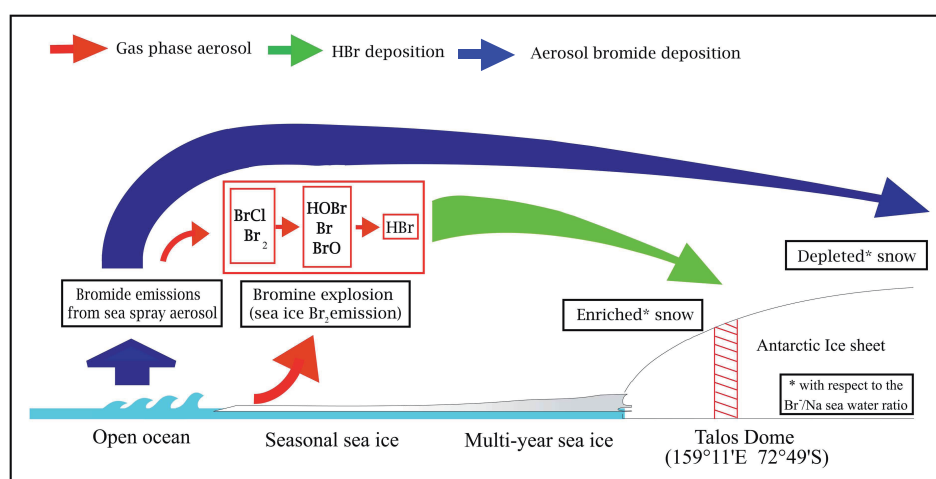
Gas phase aerosol
HBr deposition
Aerosol bromide deposition

BrCl
$Br_2$

HOBr
Br
BrO

HBr

Depleted* snow

Bromide emissions from sea spray aerosol

Bromine explosion (sea ice $Br_2$emission)

Enriched* snow

Antarctic Ice sheet

* with respect to the $Br^-$/Na sea water ratio

Open ocean
Seasonal sea ice
Multi-year sea ice
Talos Dome (159°11'E 72°49'S)